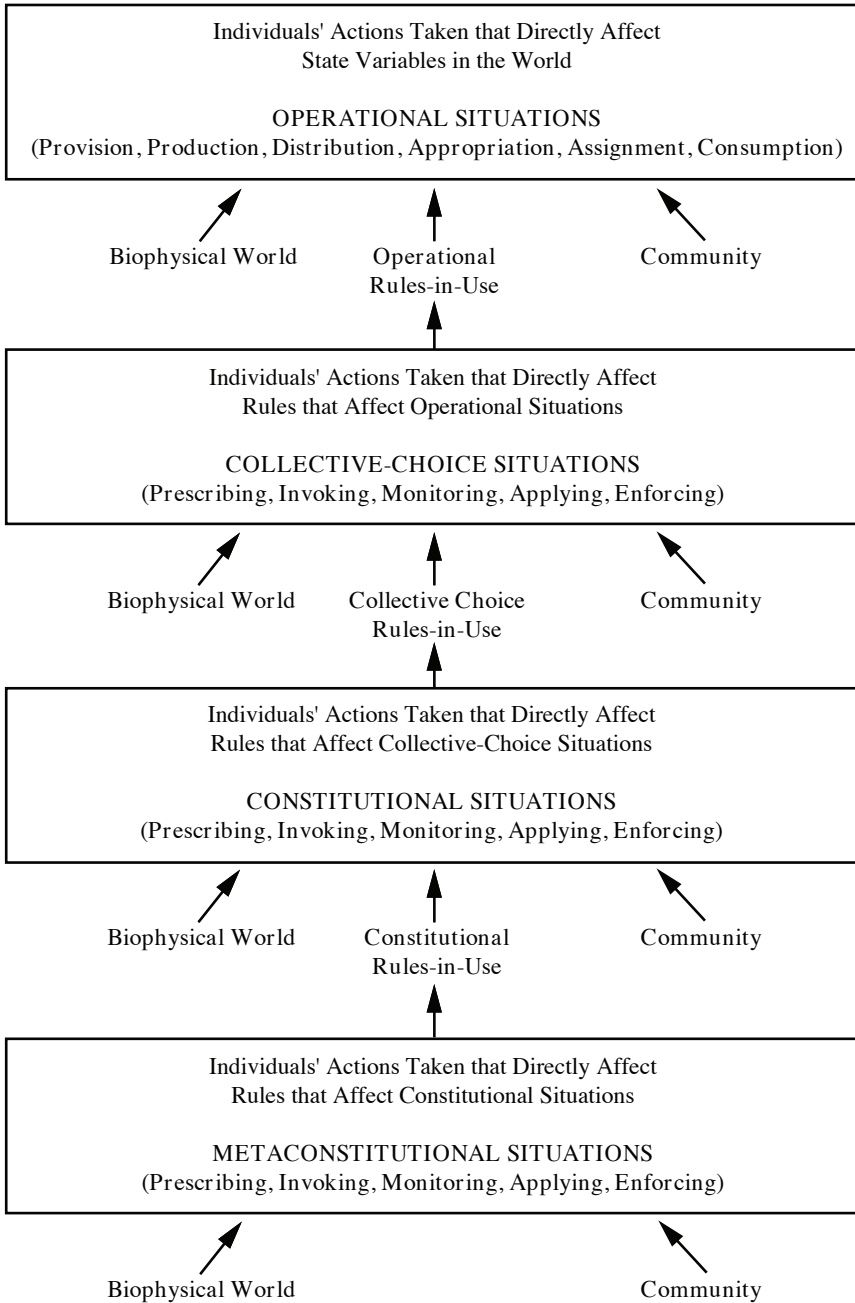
Individuals' Actions Taken that Directly Affect State Variables in the World

OPERATIONAL SITUATIONS
(Provision, Production, Distribution, Appropriation, Assignment, Consumption)

Biophysical World

Operational Rules-in-Use

Community

Individuals' Actions Taken that Directly Affect Rules that Affect Operational Situations

COLLECTIVE-CHOICE SITUATIONS
(Prescribing, Invoking, Monitoring, Applying, Enforcing)

Biophysical World

Collective Choice Rules-in-Use

Community

Individuals' Actions Taken that Directly Affect Rules that Affect Collective-Choice Situations

CONSTITUTIONAL SITUATIONS
(Prescribing, Invoking, Monitoring, Applying, Enforcing)

Biophysical World

Constitutional Rules-in-Use

Community

Individuals' Actions Taken that Directly Affect Rules that Affect Constitutional Situations

METACONSTITUTIONAL SITUATIONS
(Prescribing, Invoking, Monitoring, Applying, Enforcing)

Biophysical World

Community